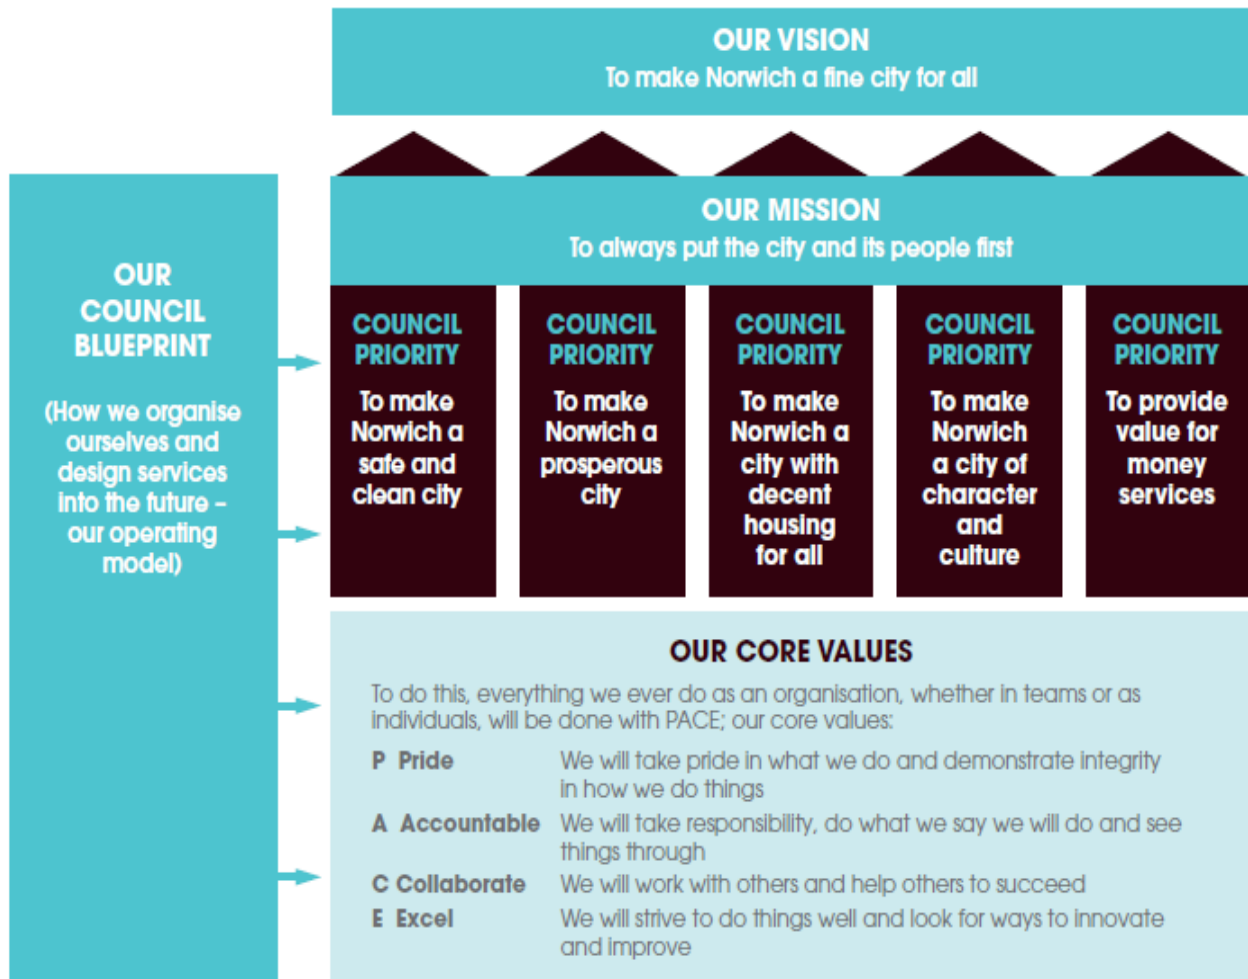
OUR VISION
To make Norwich a fine city for all

OUR MISSION
To always put the city and its people first

OUR COUNCIL BLUEPRINT

(How we organise ourselves and design services into the future – our operating model)

COUNCIL PRIORITY
To make Norwich a safe and clean city

COUNCIL PRIORITY
To make Norwich a prosperous city

COUNCIL PRIORITY
To make Norwich a city with decent housing for all

COUNCIL PRIORITY
To make Norwich a city of character and culture

COUNCIL PRIORITY
To provide value for money services

OUR CORE VALUES

To do this, everything we ever do as an organisation, whether in teams or as individuals, will be done with PACE; our core values:

| | |
|---|---|
| P Pride | We will take pride in what we do and demonstrate integrity in how we do things |
| A Accountable | We will take responsibility, do what we say we will do and see things through |
| C Collaborate | We will work with others and help others to succeed |
| E Excel | We will strive to do things well and look for ways to innovate and improve |